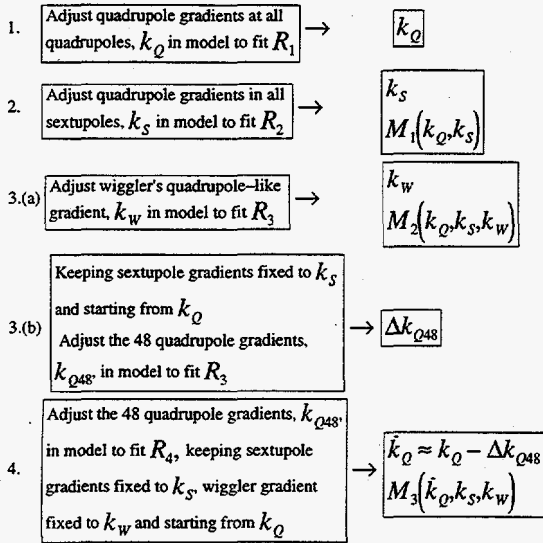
1. Adjust quadrupole gradients at all quadrupoles, $k_Q$ in model to fit $R_1$ $\rightarrow$ $k_Q$

2. Adjust quadrupole gradients in all sextupoles, $k_S$ in model to fit $R_2$ $\rightarrow$ $k_S$
$M_1(k_Q,k_S)$

3.(a) Adjust wiggler's quadrupole–like gradient, $k_W$ in model to fit $R_3$ $\rightarrow$ $k_W$
$M_2(k_Q,k_S,k_W)$

3.(b) Keeping sextupole gradients fixed to $k_S$ and starting from $k_Q$
Adjust the 48 quadrupole gradients, $k_{Q48}$, in model to fit $R_3$ $\rightarrow$ $\Delta k_{Q48}$

4. Adjust the 48 quadrupole gradients, $k_{Q48}$, in model to fit $R_4$, keeping sextupole gradients fixed to $k_S$, wiggler gradient fixed to $k_W$ and starting from $k_Q$ $\rightarrow$ $\tilde{k}_Q \approx k_Q - \Delta k_{Q48}$
$M_3(\tilde{k}_Q,k_S,k_W)$